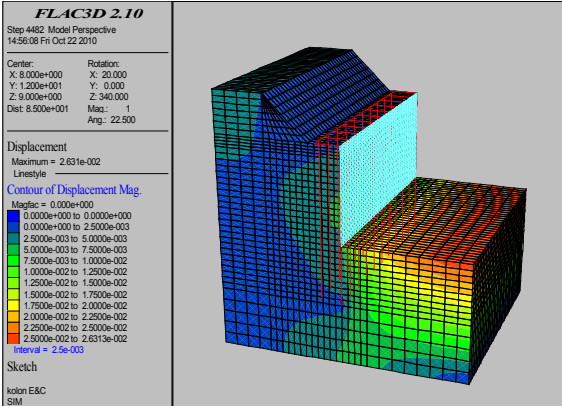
FLAC3D 2.10

Step 4482 Model Perspective
14:56:08 Fri Oct 22 2010

| Center: | Rotation: |
|---|---|
| X: 8.000e+000 | X: 20.000 |
| Y: 1.200e+001 | Y: 0.000 |
| Z: 9.000e+000 | Z: 340.000 |
| Dist: 8.500e+001 | Mag.: 1 |
| | Ang.: 22.500 |

Displacement
Maximum = 2.631e-002
Linestyle

Contour of Displacement Mag.
Magfac = 0.000e+000
0.0000e+000 to 0.0000e+000
0.0000e+000 to 2.5000e-003
2.5000e-003 to 5.0000e-003
5.0000e-003 to 7.5000e-003
7.5000e-003 to 1.0000e-002
1.0000e-002 to 1.2500e-002
1.2500e-002 to 1.5000e-002
1.5000e-002 to 1.7500e-002
1.7500e-002 to 2.0000e-002
2.0000e-002 to 2.2500e-002
2.2500e-002 to 2.5000e-002
2.5000e-002 to 2.6313e-002
Interval = 2.5e-003

Sketch

kolon E&C
SIM